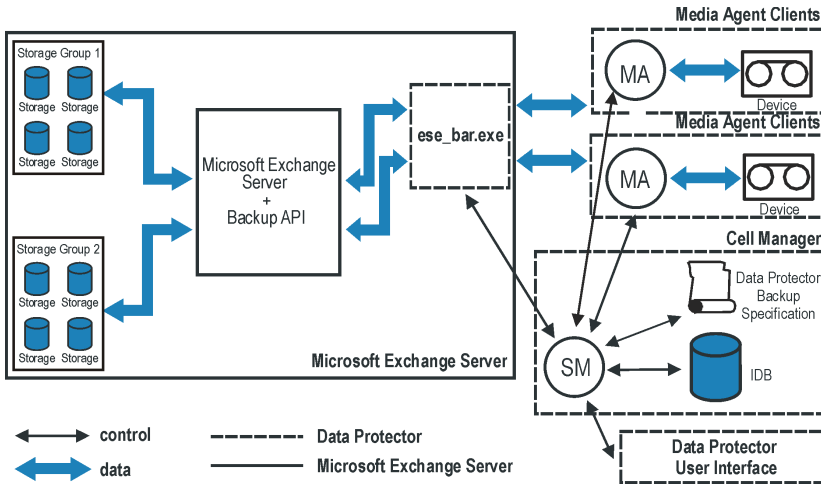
Media Agent Clients

Storage Group 1
Storage Storage
Storage Storage

Microsoft Exchange Server + Backup API

ese_bar.exe

MA
Device

Media Agent Clients

MA
Device

Storage Group 2
Storage Storage
Storage Storage

Cell Manager

Data Protector Backup Specification

SM

IDB

Microsoft Exchange Server

control
data

Data Protector
Microsoft Exchange Server

Data Protector User Interface